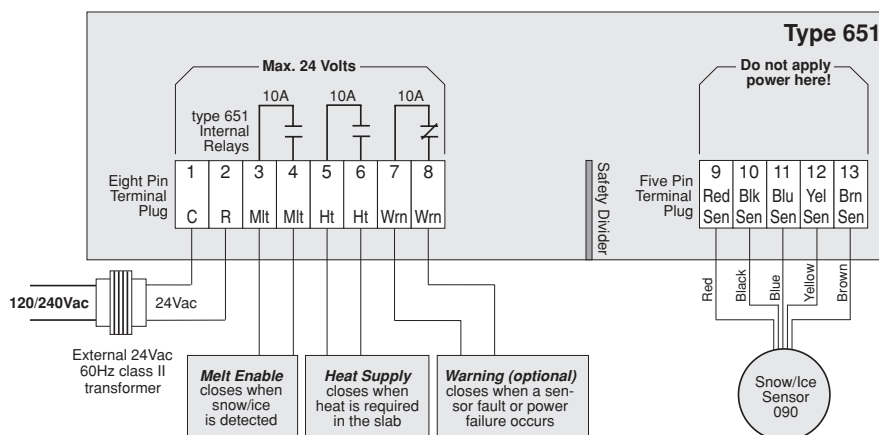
Type 651

Max. 24 Volts

10A

10A

10A

type 651 Internal Relays

Do not apply power here!

Eight Pin Terminal Plug

| 1 | 2 | 3 | 4 | 5 | 6 | 7 | 8 |
|---|---|---|---|---|---|---|---|
| C | R | Mlt | Mlt | Ht | Ht | Wrn | Wrn |

Safety Divider

Five Pin Terminal Plug

| 9 | 10 | 11 | 12 | 13 |
|---|---|---|---|---|
| Red Sen | Blk Sen | Blu Sen | Yel Sen | Brn Sen |

120/240Vac

24Vac

External 24Vac 60Hz class II transformer

Red

Black

Blue

Yellow

Brown

Melt Enable closes when snow/ice is detected

Heat Supply closes when heat is required in the slab

Warning (optional) closes when a sensor fault or power failure occurs

Snow/Ice Sensor 090